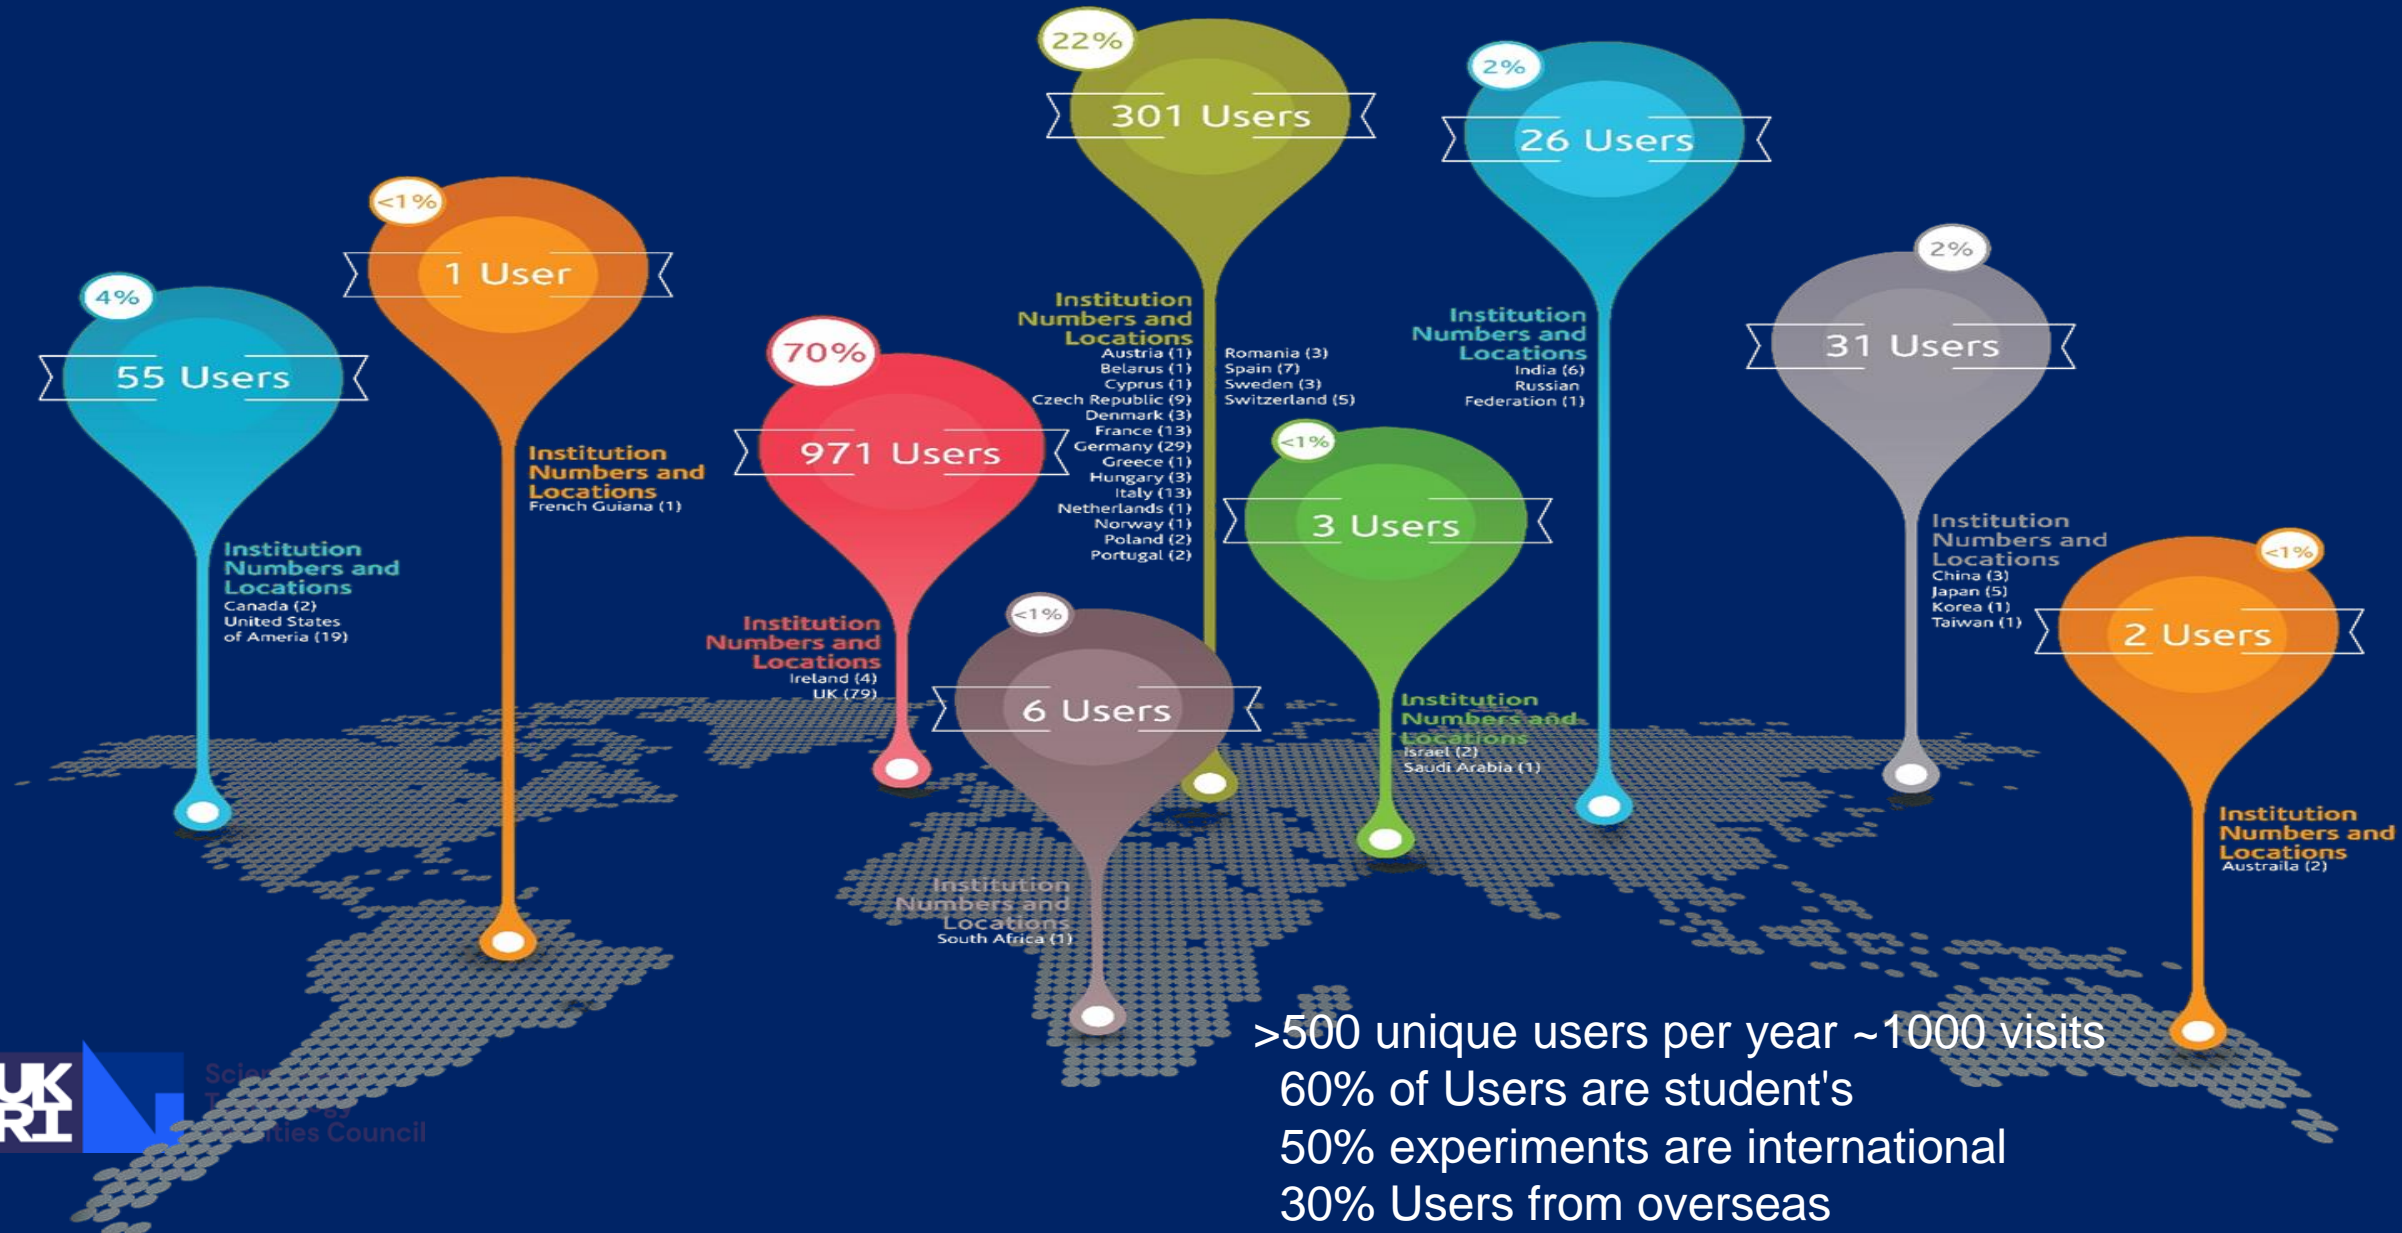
22%
301 Users

2%
26 Users

<1%
1 User

4%
55 Users

70%
971 Users

2%
31 Users

<1%
3 Users

<1%
6 Users

<1%
2 Users

Institution Numbers and Locations
Canada (2)
United States of Ameria (19)

Institution Numbers and Locations
French Guiana (1)

Institution Numbers and Locations
Ireland (4)
UK (79)

Institution Numbers and Locations
Austria (1)
Belarus (1)
Cyprus (1)
Czech Republic (9)
Denmark (3)
France (13)
Germany (29)
Greece (1)
Hungary (3)
Italy (13)
Netherlands (1)
Norway (1)
Poland (2)
Portugal (2)
Romania (3)
Spain (7)
Sweden (3)
Switzerland (5)

Institution Numbers and Locations
India (6)
Russian Federation (1)

Institution Numbers and Locations
China (3)
Japan (5)
Korea (1)
Taiwan (1)

Institution Numbers and Locations
Israel (2)
Saudi Arabia (1)

Institution Numbers and Locations
South Africa (1)

Institution Numbers and Locations
Austraila (2)

UK RI
Scie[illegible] T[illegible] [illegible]ities Council

>500 unique users per year ~1000 visits
60% of Users are student's
50% experiments are international
30% Users from overseas